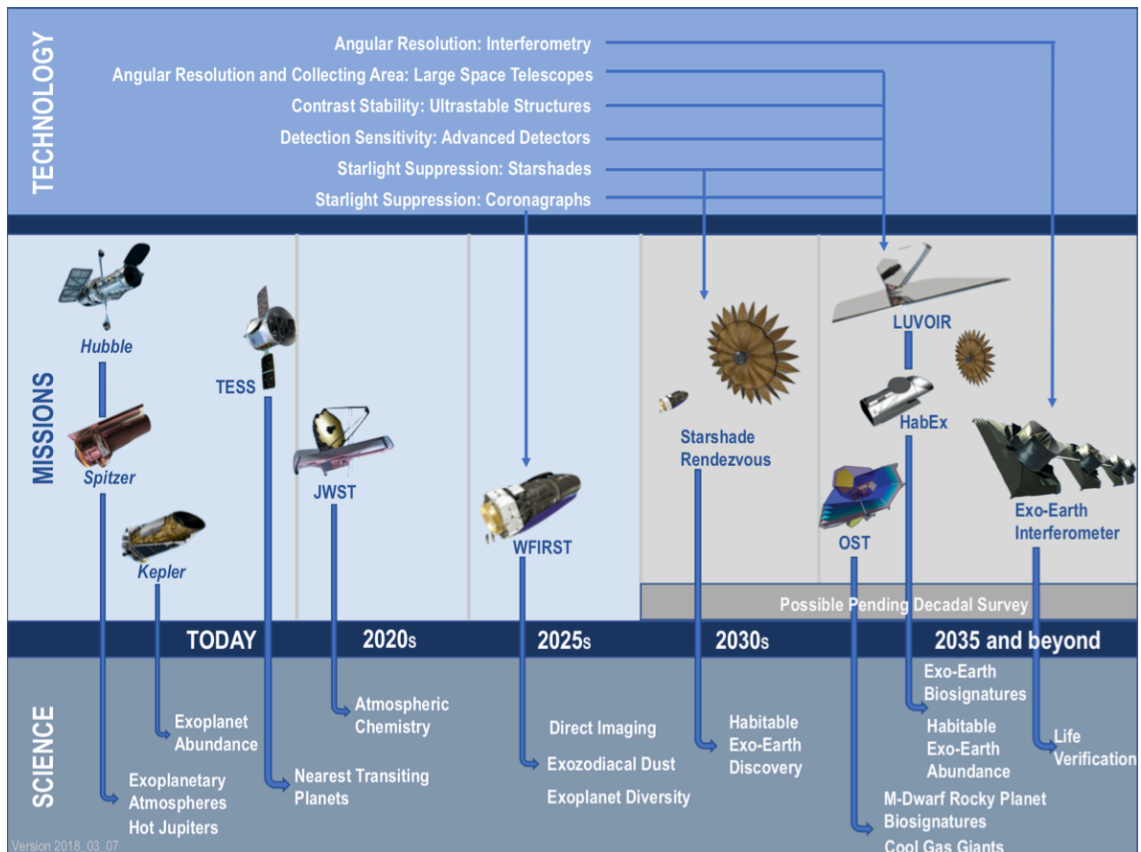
TECHNOLOGY

Angular Resolution: Interferometry
Angular Resolution and Collecting Area: Large Space Telescopes
Contrast Stability: Ultrastable Structures
Detection Sensitivity: Advanced Detectors
Starlight Suppression: Starshades
Starlight Suppression: Coronagraphs

MISSIONS

Hubble
Spitzer
Kepler
TESS
JWST
WFIRST
Starshade Rendezvous
LUVOIR
HabEx
OST
Exo-Earth Interferometer

Possible Pending Decadal Survey

TODAY
2020s
2025s
2030s
2035 and beyond

SCIENCE

Exoplanet Abundance
Exoplanetary Atmospheres Hot Jupiters
Nearest Transiting Planets
Atmospheric Chemistry
Direct Imaging
Exozodiacal Dust
Exoplanet Diversity
Habitable Exo-Earth Discovery
Exo-Earth Biosignatures
Habitable Exo-Earth Abundance
M-Dwarf Rocky Planet Biosignatures
Cool Gas Giants
Life Verification

Version 2018_03_07